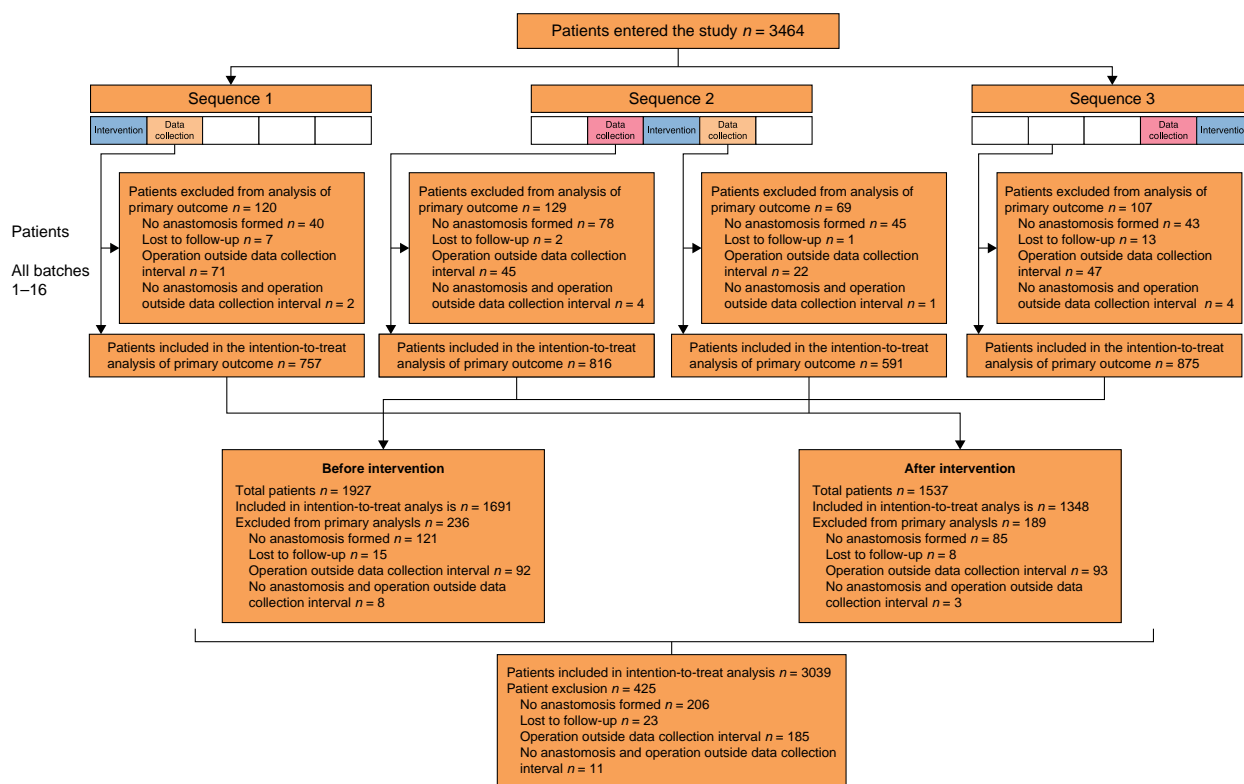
Patients entered the study $n$ = 3464

Sequence 1

Intervention | Data collection

Sequence 2

Data collection | Intervention | Data collection

Sequence 3

Data collection | Interventio

Patients

All batches 1–16

Patients excluded from analysis of primary outcome $n$ = 120
No anastomosis formed $n$ = 40
Lost to follow-up $n$ = 7
Operation outside data collection interval $n$ = 71
No anastomosis and operation outside data collection interval $n$ = 2

Patients excluded from analysis of primary outcome $n$ = 129
No anastomosis formed $n$ = 78
Lost to follow-up $n$ = 2
Operation outside data collection interval $n$ = 45
No anastomosis and operation outside data collection interval $n$ = 4

Patients excluded from analysis of primary outcome $n$ = 69
No anastomosis formed $n$ = 45
Lost to follow-up $n$ = 1
Operation outside data collection interval $n$ = 22
No anastomosis and operation outside data collection interval $n$ = 1

Patients excluded from analysis of primary outcome $n$ = 107
No anastomosis formed $n$ = 43
Lost to follow-up $n$ = 13
Operation outside data collection interval $n$ = 47
No anastomosis and operation outside data collection interval $n$ = 4

Patients included in the intention-to-treat analysis of primary outcome $n$ = 757

Patients included in the intention-to-treat analysis of primary outcome $n$ = 816

Patients included in the intention-to-treat analysis of primary outcome $n$ = 591

Patients included in the intention-to-treat analysis of primary outcome $n$ = 875

Before intervention
Total patients $n$ = 1927
Included in intention-to-treat analys is $n$ = 1691
Excluded from primary analysls $n$ = 236
No anastomosis formed $n$ = 121
Lost to follow-up $n$ = 15
Operation outside data collection interval $n$ = 92
No anastomosis and operation outside data collection interval $n$ = 8

After intervention
Total patients $n$ = 1537
Included in intention-to-treat analys is $n$ = 1348
Excluded from primary analysls $n$ = 189
No anastomosis formed $n$ = 85
Lost to follow-up $n$ = 8
Operation outside data collection interval $n$ = 93
No anastomosis and operation outside data collection interval $n$ = 3

Patients included in intention-to-treat analysis $n$ = 3039
Patient exclusion $n$ = 425
No anastomosis formed $n$ = 206
Lost to follow-up $n$ = 23
Operation outside data collection interval $n$ = 185
No anastomosis and operation outside data collection interval $n$ = 11